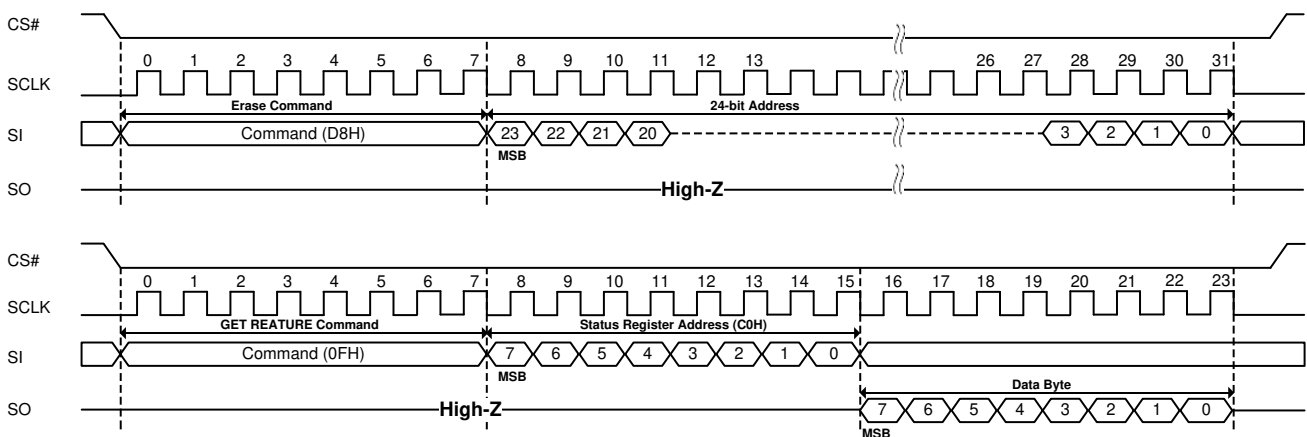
CS#

SCLK

0 1 2 3 4 5 6 7 8 9 10 11 12 13 26 27 28 29 30 31

Erase Command

24-bit Address

SI

Command (D8H)

23 22 21 20 3 2 1 0

MSB

SO

High-Z

CS#

SCLK

0 1 2 3 4 5 6 7 8 9 10 11 12 13 14 15 16 17 18 19 20 21 22 23

GET REATURE Command

Status Register Address (C0H)

SI

Command (0FH)

7 6 5 4 3 2 1 0

MSB

Data Byte

SO

High-Z

7 6 5 4 3 2 1 0

MSB